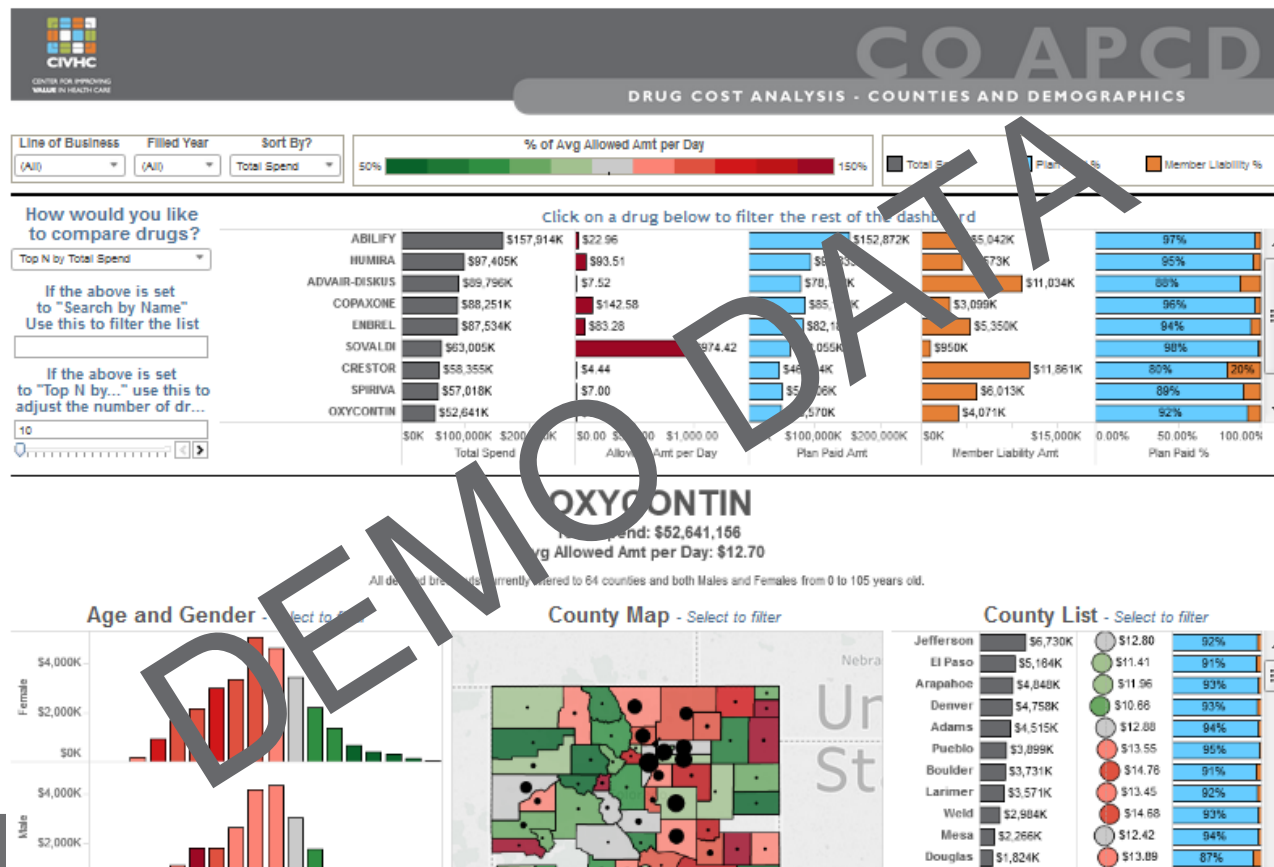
CIVHC
CENTER FOR IMPROVING VALUE IN HEALTH CARE

CO APCD

DRUG COST ANALYSIS - COUNTIES AND DEMOGRAPHICS

Line of Business
(All)
Filled Year
(All)
Sort By?
Total Spend

% of Avg Allowed Amt per Day
50%
150%

Total S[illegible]
Plan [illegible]%
Member Liability %

How would you like to compare drugs?
Top N by Total Spend

If the above is set to "Search by Name" Use this to filter the list

If the above is set to "Top N by..." use this to adjust the number of dr...
10

Click on a drug below to filter the rest of the dashboard

| Drug | Total Spend | Allowed Amt per Day | Plan Paid Amt | Member Liability Amt | Plan Paid % |
|---|---|---|---|---|---|
| ABILIFY | $157,914K | $22.96 | $152,872K | $5,042K | 97% |
| HUMIRA | $97,405K | $93.51 | $9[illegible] | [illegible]573K | 95% |
| ADVAIR-DISKUS | $89,796K | $7.52 | $78,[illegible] | $11,034K | 88% |
| COPAXONE | $88,251K | $142.58 | $85,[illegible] | $3,099K | 96% |
| ENBREL | $87,534K | $83.28 | $82,1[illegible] | $5,350K | 94% |
| SOVALDI | $63,005K | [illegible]974.42 | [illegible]055K | $950K | 98% |
| CRESTOR | $58,355K | $4.44 | $46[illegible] | $11,861K | 80% 20% |
| SPIRIVA | $57,018K | $7.00 | $5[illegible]06K | $6,013K | 89% |
| OXYCONTIN | $52,641K | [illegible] | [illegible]570K | $4,071K | 92% |

$0K $100,000K $200,000K
Total Spend
$0.00 $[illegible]00 $1,000.00
Allowed Amt per Day
$0K $100,000K $200,000K
Plan Paid Amt
$0K $15,000K
Member Liability Amt
0.00% 50.00% 100.00%
Plan Paid %

OXYCONTIN
Total Spend: $52,641,156
Avg Allowed Amt per Day: $12.70

All de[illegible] bre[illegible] currently filtered to 64 counties and both Males and Females from 0 to 105 years old.

Age and Gender - Select to filter
$4,000K
$2,000K
$0K
Female
$4,000K
$2,000K
Male

County Map - Select to filter
Nebra
Un
St

County List - Select to filter

| County | Spend | Avg | Plan Paid % |
|---|---|---|---|
| Jefferson | $6,730K | $12.80 | 92% |
| El Paso | $5,164K | $11.41 | 91% |
| Arapahoe | $4,848K | $11.96 | 93% |
| Denver | $4,758K | $10.66 | 93% |
| Adams | $4,515K | $12.88 | 94% |
| Pueblo | $3,899K | $13.55 | 95% |
| Boulder | $3,731K | $14.76 | 91% |
| Larimer | $3,571K | $13.45 | 92% |
| Weld | $2,984K | $14.68 | 93% |
| Mesa | $2,266K | $12.42 | 94% |
| Douglas | $1,824K | $13.89 | 87% |

DEMO DATA